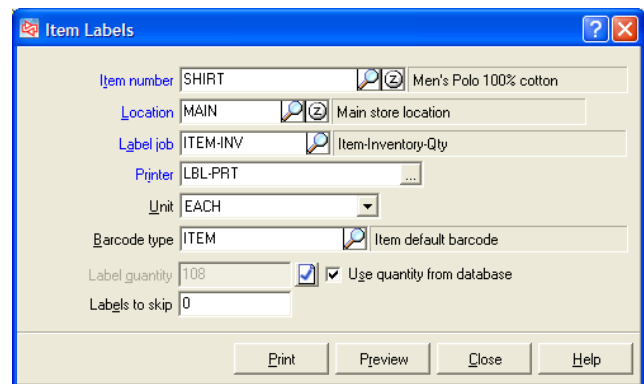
Item Labels

Item number SHIRT Men's Polo 100% cotton

Location MAIN Main store location

Label job ITEM-INV Item-Inventory-Qty

Printer LBL-PRT ...

Unit EACH

Barcode type ITEM Item default barcode

Label quantity 108 Use quantity from database

Labels to skip 0

Print Preview Close Help